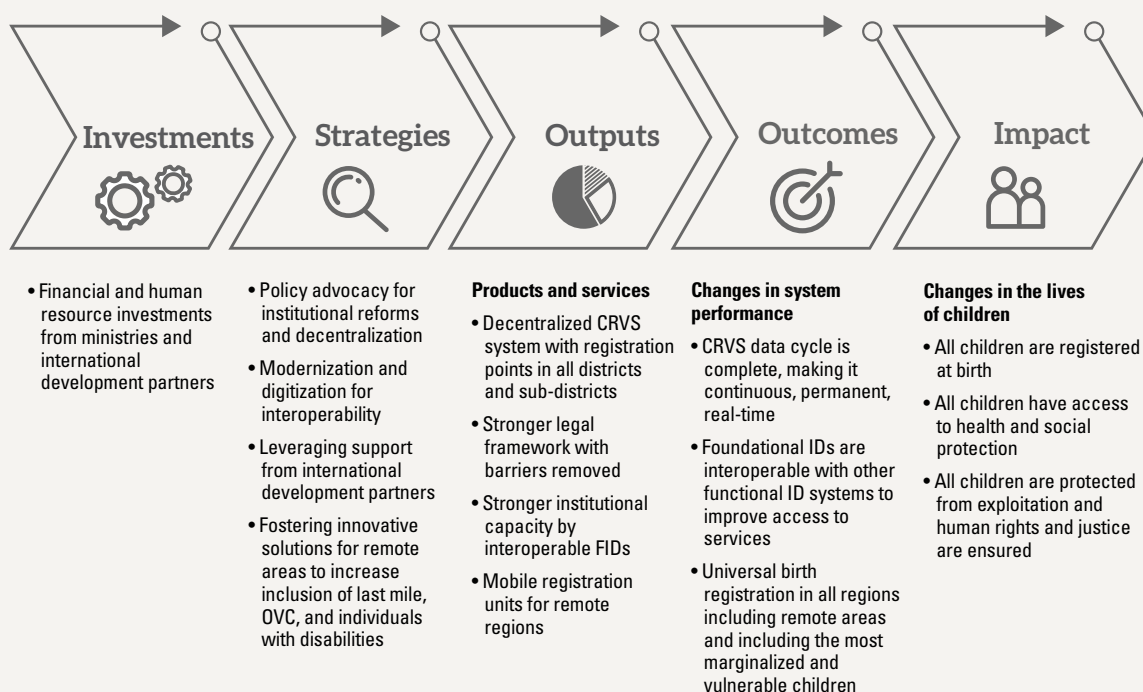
Investments

Strategies

Outputs

Outcomes

Impact

• Financial and human resource investments from ministries and international development partners

• Policy advocacy for institutional reforms and decentralization

• Modernization and digitization for interoperability

• Leveraging support from international development partners

• Fostering innovative solutions for remote areas to increase inclusion of last mile, OVC, and individuals with disabilities

**Products and services**

• Decentralized CRVS system with registration points in all districts and sub-districts

• Stronger legal framework with barriers removed

• Stronger institutional capacity by interoperable FIDs

• Mobile registration units for remote regions

**Changes in system performance**

• CRVS data cycle is complete, making it continuous, permanent, real-time

• Foundational IDs are interoperable with other functional ID systems to improve access to services

• Universal birth registration in all regions including remote areas and including the most marginalized and vulnerable children

**Changes in the lives of children**

• All children are registered at birth

• All children have access to health and social protection

• All children are protected from exploitation and human rights and justice are ensured